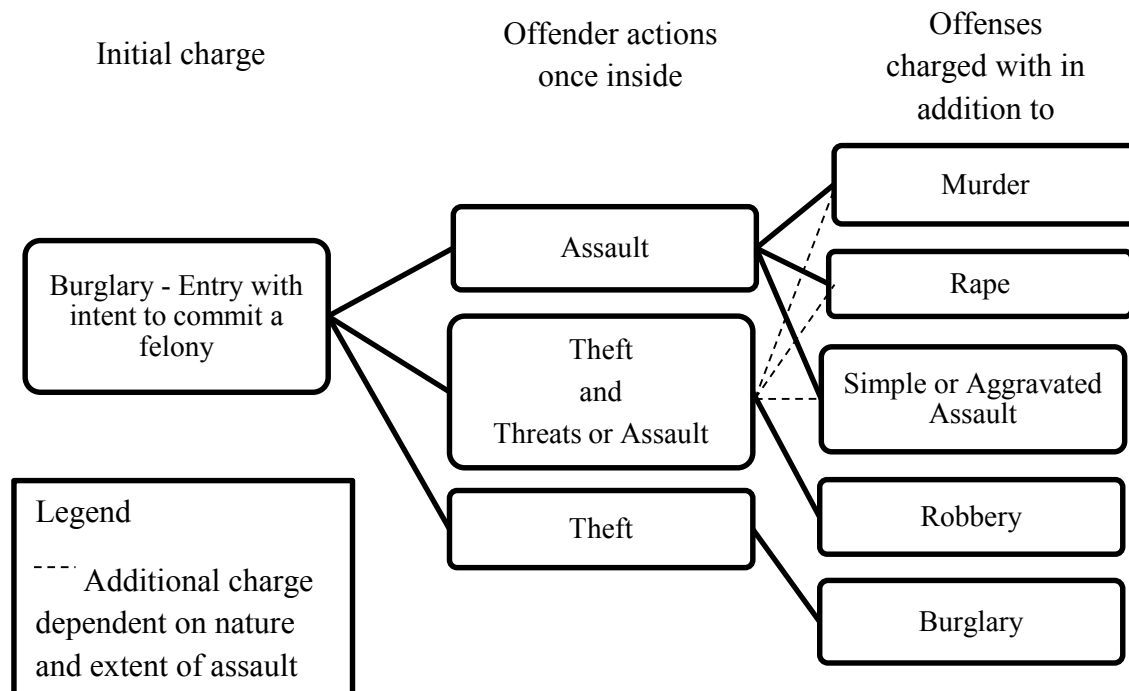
Initial charge

Offender actions once inside

Offenses charged with in addition to

Murder

Assault

Burglary - Entry with intent to commit a felony

Rape

Theft
and
Threats or Assault

Simple or Aggravated Assault

Legend

Robbery

Theft

Additional charge dependent on nature and extent of assault

Burglary